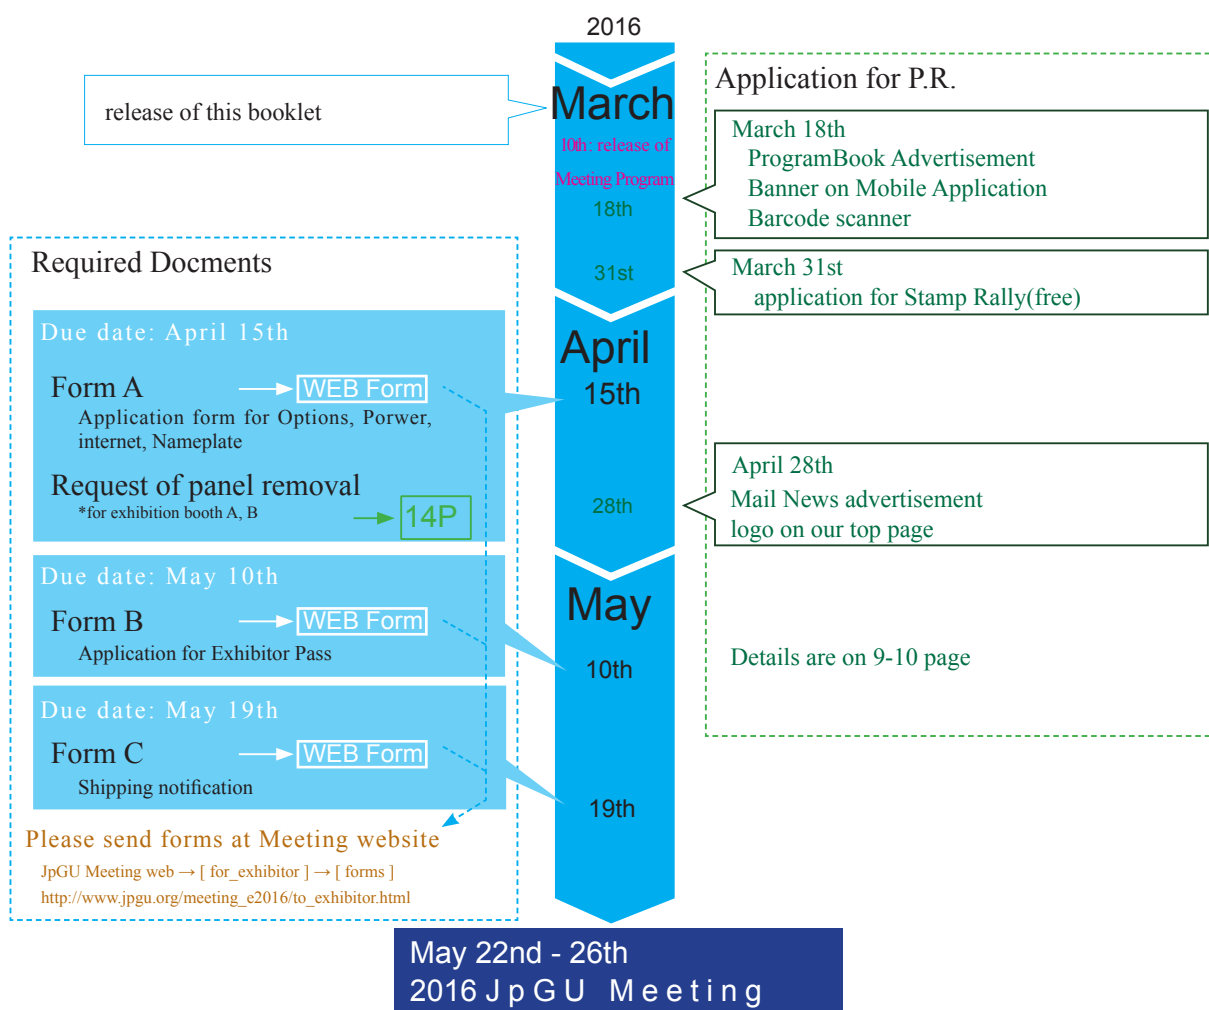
2016

release of this booklet

March
10th: release of Meeting Program
18th
31st

Application for P.R.

March 18th
ProgramBook Advertisement
Banner on Mobile Application
Barcode scanner

March 31st
application for Stamp Rally(free)

Required Docments

Due date: April 15th

Form A → WEB Form
Application form for Options, Porwer, internet, Nameplate

Request of panel removal
*for exhibition booth A, B → 14P

April
15th
28th

April 28th
Mail News advertisement
logo on our top page

Due date: May 10th

Form B → WEB Form
Application for Exhibitor Pass

May
10th

Details are on 9-10 page

Due date: May 19th

Form C → WEB Form
Shipping notification

19th

Please send forms at Meeting website
JpGU Meeting web → [ for_exhibitor ] → [ forms ]
http://www.jpgu.org/meeting_e2016/to_exhibitor.html

May 22nd - 26th
2016 JpGU Meeting